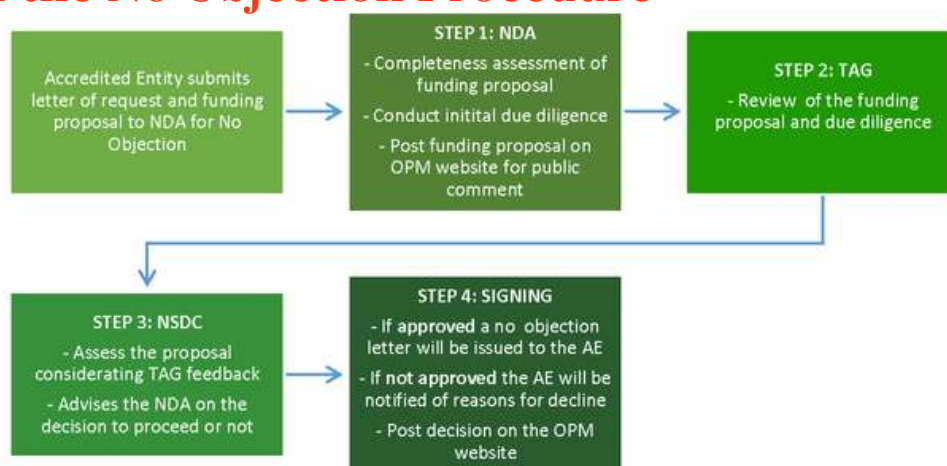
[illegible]

Accredited Entity submits letter of request and funding proposal to NDA for No Objection

STEP 1: NDA
- Completeness assessment of funding proposal
- Conduct initital due diligence
- Post funding proposal on OPM website for public comment

STEP 2: TAG
- Review of the funding proposal and due diligence

STEP 3: NSDC
- Assess the proposal considerating TAG feedback
- Advises the NDA on the decision to proceed or not

STEP 4: SIGNING
- If approved a no objection letter will be issued to the AE
- If not approved the AE will be notified of reasons for decline
- Post decision on the OPM website